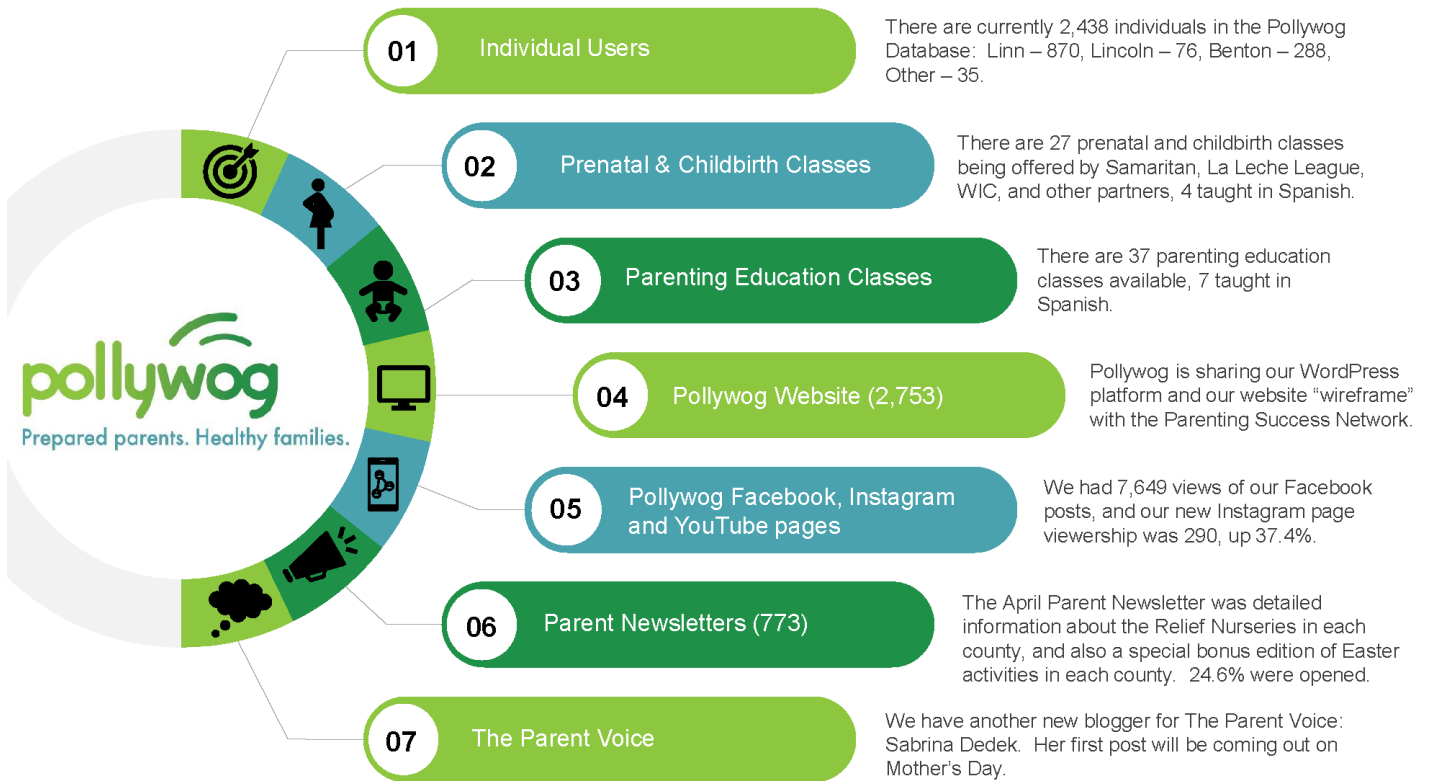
pollywog
Prepared parents. Healthy families.

01 Individual Users

There are currently 2,438 individuals in the Pollywog Database: Linn – 870, Lincoln – 76, Benton – 288, Other – 35.

02 Prenatal & Childbirth Classes

There are 27 prenatal and childbirth classes being offered by Samaritan, La Leche League, WIC, and other partners, 4 taught in Spanish.

03 Parenting Education Classes

There are 37 parenting education classes available, 7 taught in Spanish.

04 Pollywog Website (2,753)

Pollywog is sharing our WordPress platform and our website "wireframe" with the Parenting Success Network.

05 Pollywog Facebook, Instagram and YouTube pages

We had 7,649 views of our Facebook posts, and our new Instagram page viewership was 290, up 37.4%.

06 Parent Newsletters (773)

The April Parent Newsletter was detailed information about the Relief Nurseries in each county, and also a special bonus edition of Easter activities in each county. 24.6% were opened.

07 The Parent Voice

We have another new blogger for The Parent Voice: Sabrina Dedek. Her first post will be coming out on Mother's Day.